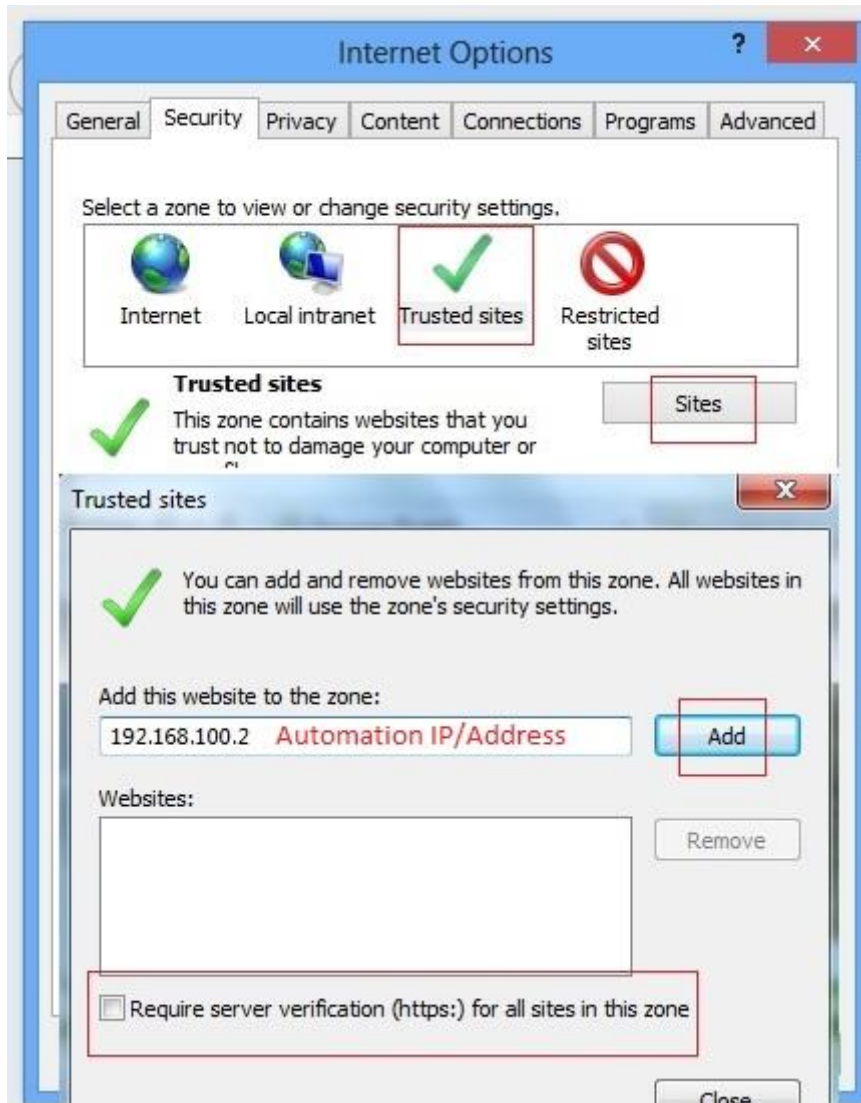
Internet Options

?

×

General | Security | Privacy | Content | Connections | Programs | Advanced

Select a zone to view or change security settings.

Internet

Local intranet

Trusted sites

Restricted sites

**Trusted sites**

This zone contains websites that you trust not to damage your computer or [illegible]

Sites

Trusted sites

x

You can add and remove websites from this zone. All websites in this zone will use the zone's security settings.

Add this website to the zone:

192.168.100.2 Automation IP/Address

Add

Websites:

Remove

Require server verification (https:) for all sites in this zone

Close